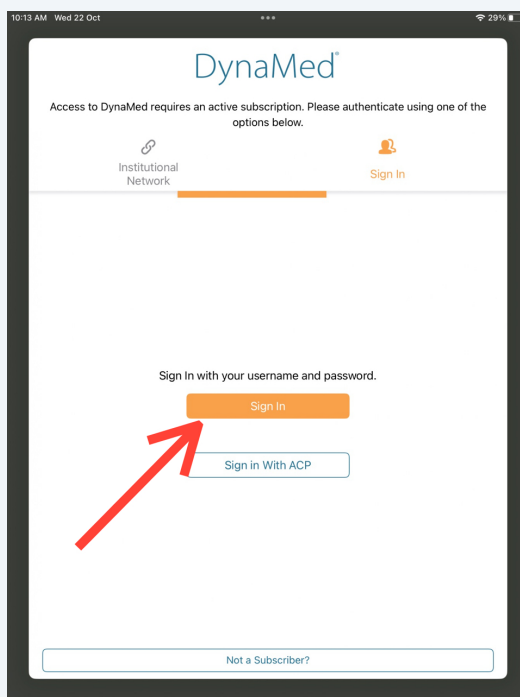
10:13 AM Wed 22 Oct

29%

DynaMed®

Access to DynaMed requires an active subscription. Please authenticate using one of the options below.

Institutional Network

Sign In

Sign In with your username and password.

Sign In

Sign in With ACP

Not a Subscriber?